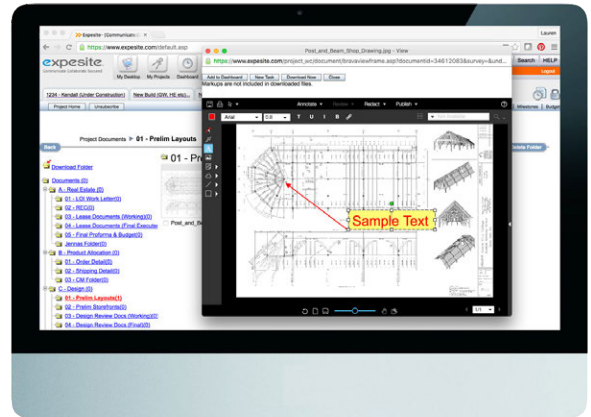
Expesite - [Communicati

Lauren

https://www.expesite.com/default.asp

expesite

Communicate Collaborate Succeed

My Desktop My Projects Dashboard

Search HELP

Logout

1234 - Kendall (Under Construction) New Build (GW, HE etc)

Project Home Unsubscribe

Milestones Budget

Project Documents > 01 - Prelim Layouts

Back

Download Folder

Documents (0)

A - Real Estate (0)

01 - LOI Work Letter(0)

02 - REC(0)

03 - Lease Documents (Working)(0)

04 - Lease Documents (Final Execute

05 - Final Proforma & Budget(0)

Jennies Folder(0)

B - Product Allocation (0)

01 - Order Detail(0)

02 - Shipping Detail(0)

03 - CM Folder(0)

C - Design (0)

01 - Prelim Layouts(1)

02 - Prelim Storefronts(0)

03 - Design Review Docs (Working)(0)

04 - Design Review Docs (Final)(0)

01 - Pre

Post_and_B

Create Folder

Post_and_Beam_Shop_Drawing.jpg - View

https://www.expesite.com/project_wc/document/brava/viewframe.asp?documentid=34612083&survey=&und...

Markups are not included in downloaded files.

Add to Dashboard New Task Download Now Close

Annotate Review Redact Publish

Arial 0.6

Sample Text

1/1